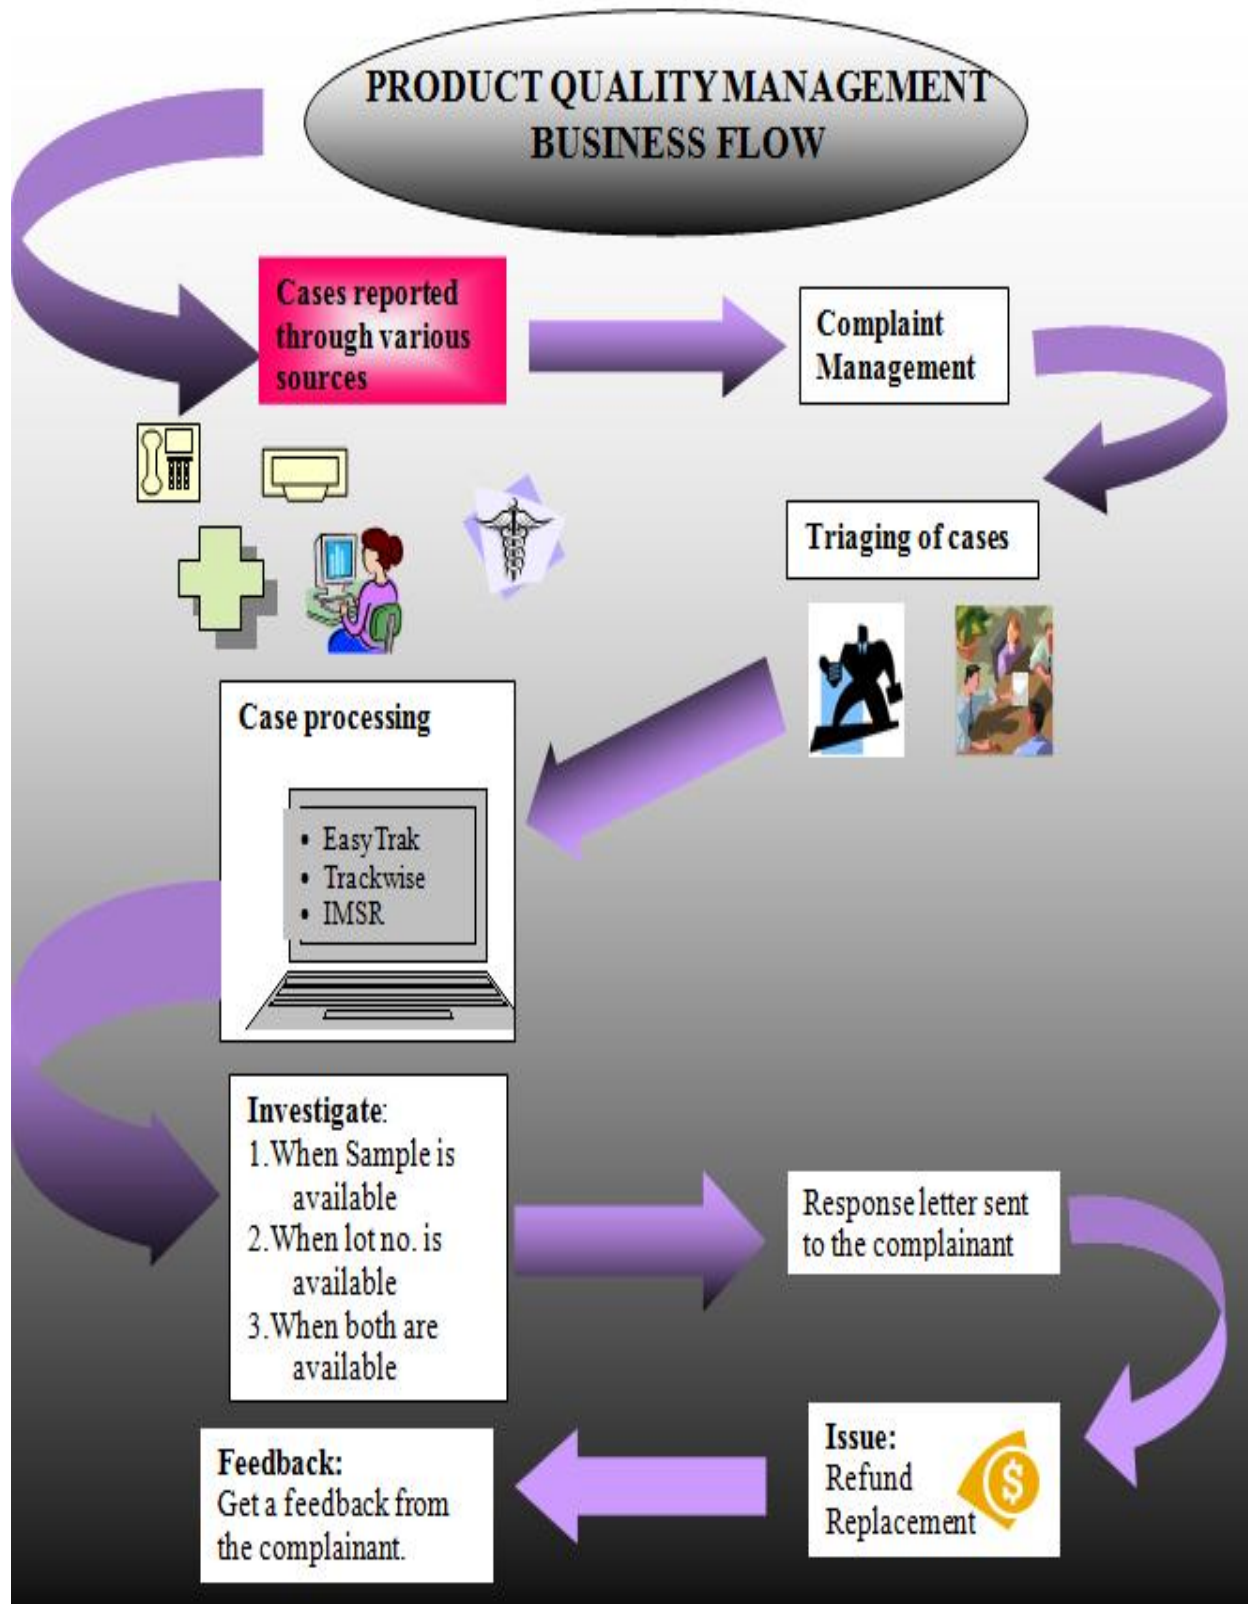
PRODUCT QUALITY MANAGEMENT BUSINESS FLOW

Cases reported through various sources

Complaint Management

Triaging of cases

Case processing

• Easy Trak
• Trackwise
• IMSR

Investigate:
1. When Sample is available
2. When lot no. is available
3. When both are available

Response letter sent to the complainant

Issue:
Refund
Replacement

Feedback:
Get a feedback from the complainant.